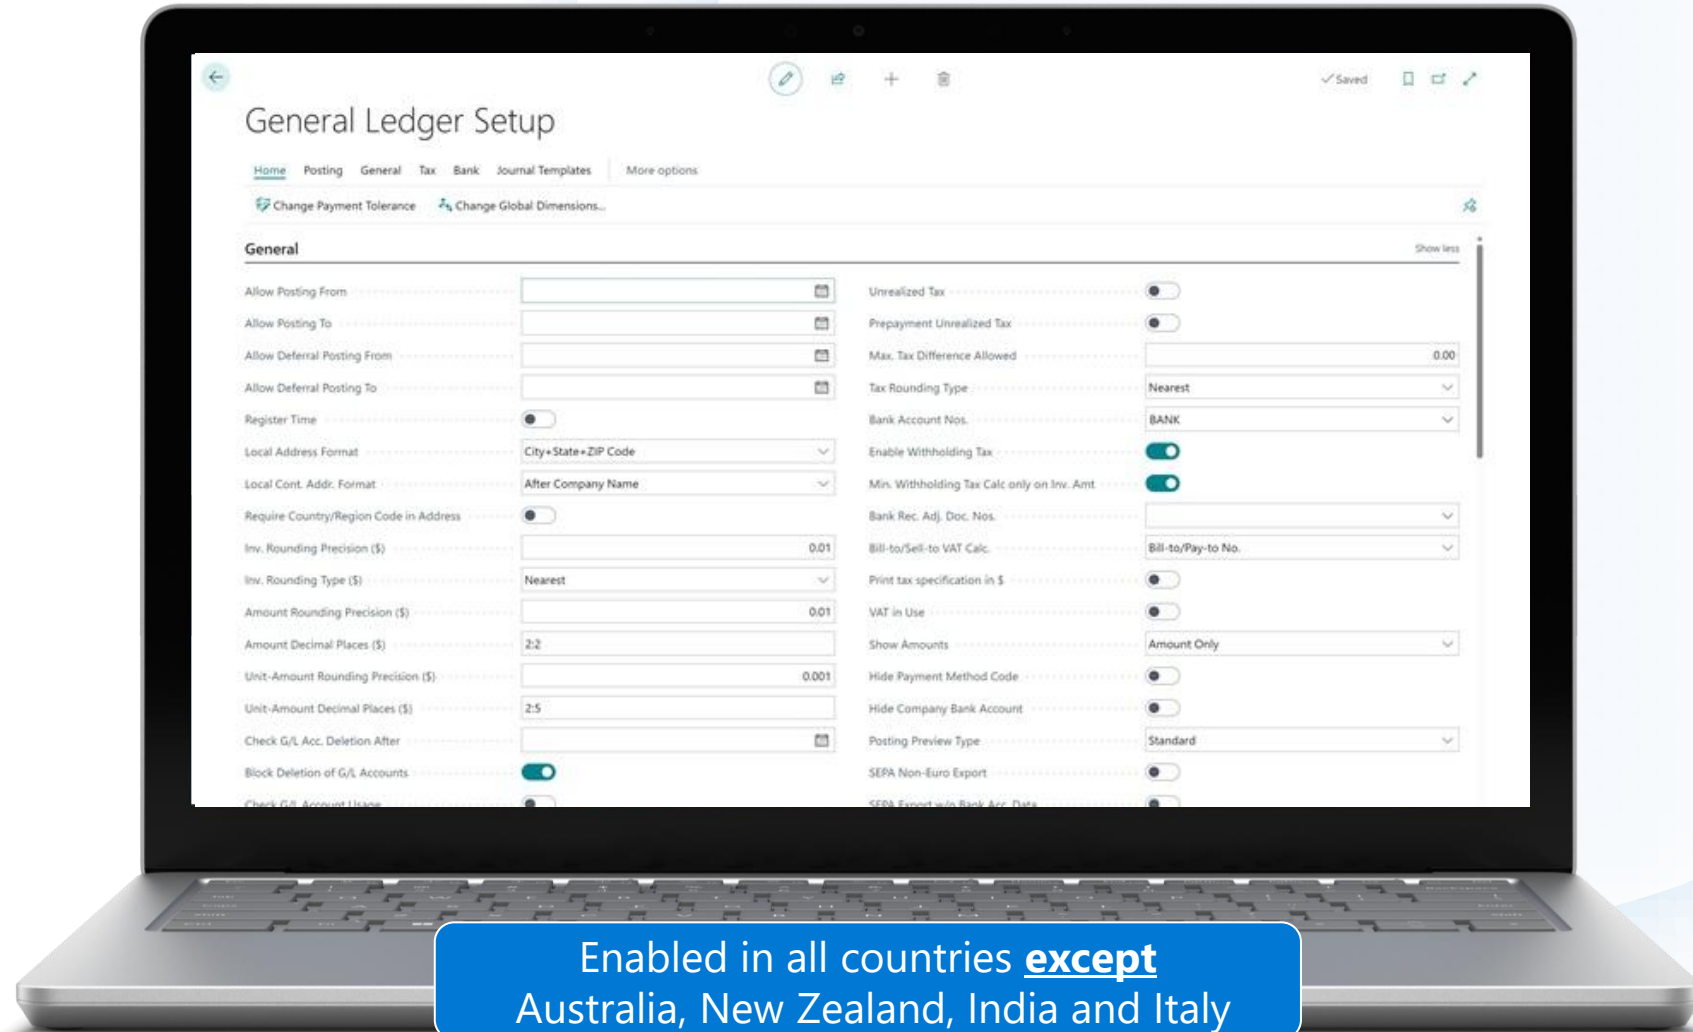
✓Saved

General Ledger Setup

Home Posting General Tax Bank Journal Templates More options

Change Payment Tolerance Change Global Dimensions...

General

Show less

Allow Posting From

Allow Posting To

Allow Deferral Posting From

Allow Deferral Posting To

Register Time

Local Address Format City+State+ZIP Code

Local Cont. Addr. Format After Company Name

Require Country/Region Code in Address

Inv. Rounding Precision ($) 0.01

Inv. Rounding Type ($) Nearest

Amount Rounding Precision ($) 0.01

Amount Decimal Places ($) 2:2

Unit-Amount Rounding Precision ($) 0.001

Unit-Amount Decimal Places ($) 2:5

Check G/L Acc. Deletion After

Block Deletion of G/L Accounts

Check G/L Account Usage

Unrealized Tax

Prepayment Unrealized Tax

Max. Tax Difference Allowed 0.00

Tax Rounding Type Nearest

Bank Account Nos. BANK

Enable Withholding Tax

Min. Withholding Tax Calc only on Inv. Amt

Bank Rec. Adj. Doc. Nos.

Bill-to/Sell-to VAT Calc. Bill-to/Pay-to No.

Print tax specification in $

VAT in Use

Show Amounts Amount Only

Hide Payment Method Code

Hide Company Bank Account

Posting Preview Type Standard

SEPA Non-Euro Export

SEPA Export w/o Bank Acc. Data

Enabled in all countries **except**
Australia, New Zealand, India and Italy